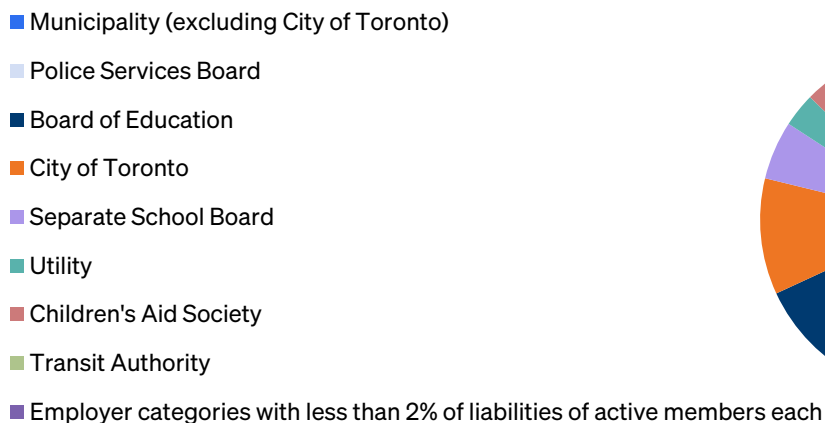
Municipality (excluding City of Toronto)

Police Services Board

Board of Education

City of Toronto

Separate School Board

Utility

Children's Aid Society

Transit Authority

Employer categories with less than 2% of liabilities of active members each